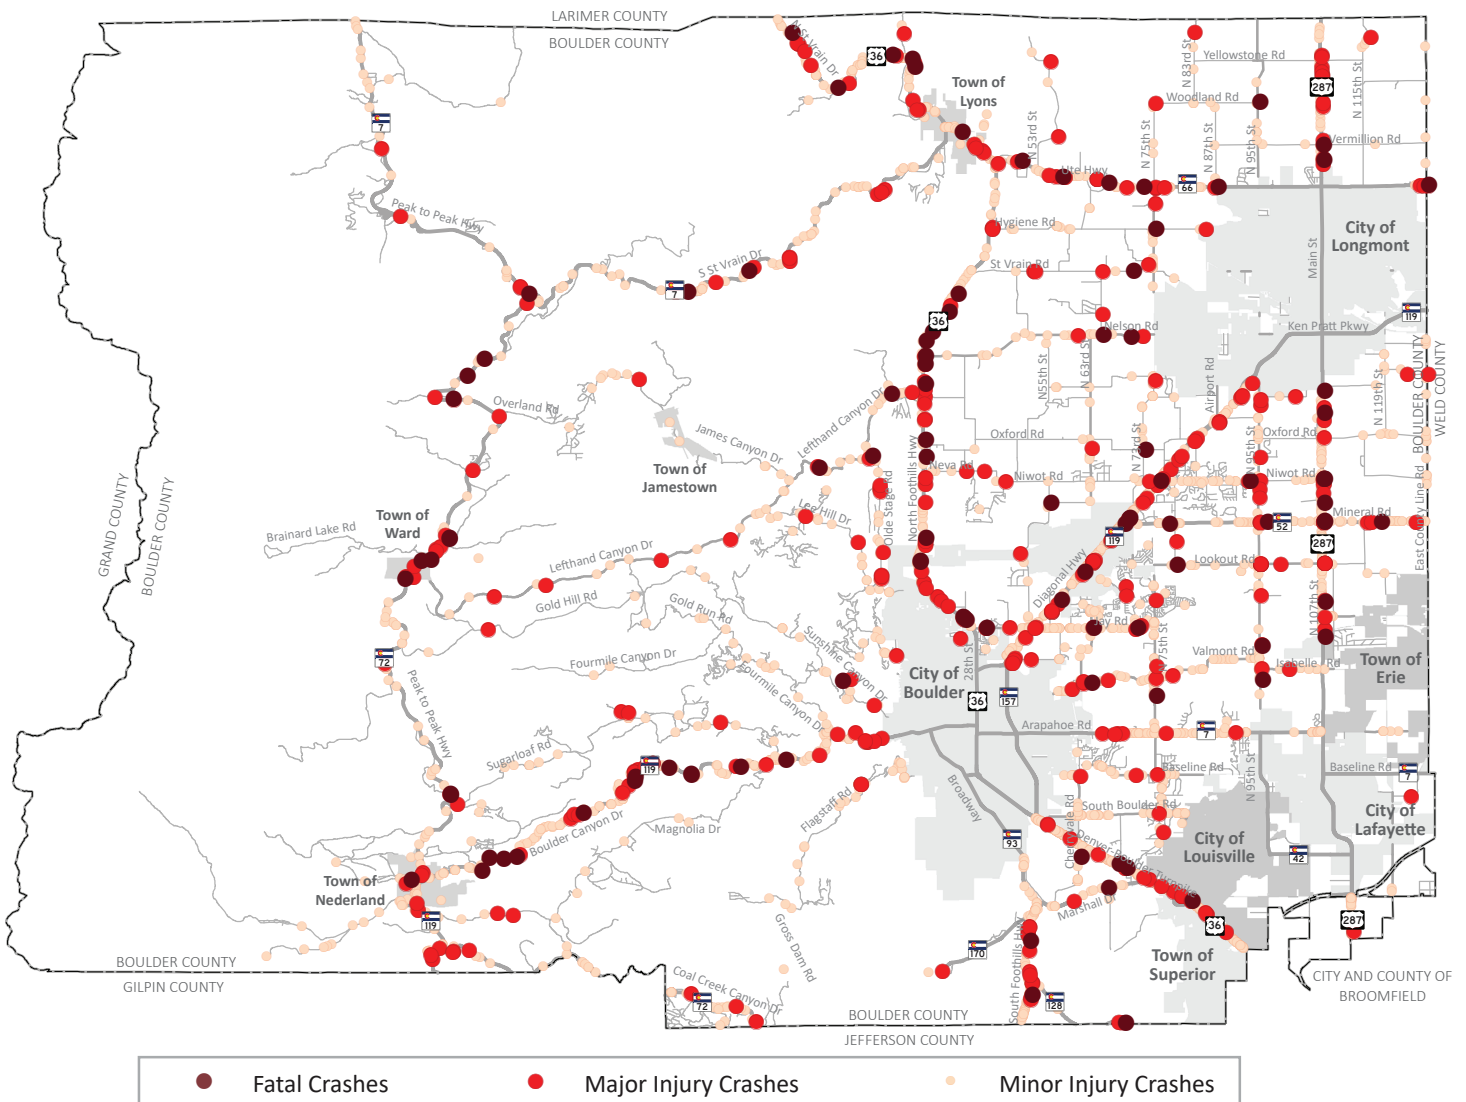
LARIMER COUNTY
BOULDER COUNTY

Town of Lyons
Yellowstone Rd
Woodland Rd
Vermillion Rd
N 83rd St
N 115th St
N 87th St
N 95th St
N 75th St
N 53rd St
Ute Hwy
St Vrain Dr
Peak to Peak Hwy
S St Vrain Dr
Hygiene Rd
St Vrain Rd
City of Longmont
Main St
Ken Pratt Pkwy
Nelson Rd
N 63rd St
N55th St
Airport Rd
N 119th St
BOULDER COUNTY
WELD COUNTY
Overland Rd
James Canyon Dr
Town of Jamestown
Lefthand Canyon Dr
Oxford Rd
N 73rd St
N 95th St
Oxford Rd
Neva Rd
Niwot Rd
Niwot Rd
Lee Hill Dr
Olde Stage Rd
North Foothills Hwy
Mineral Rd
East County Line Rd
Town of Ward
Brainard Lake Rd
Lefthand Canyon Dr
Gold Hill Rd
Gold Run Rd
Diagonal Hwy
Lookout Rd
N 107th St
GRAND COUNTY
BOULDER COUNTY
Peak to Peak Hwy
Fourmile Canyon Dr
Sunshine Canyon Dr
Fourmile Canyon Dr
Jay Rd
N 75th St
Valmont Rd
Isabelle Rd
Town of Erie
City of Boulder
28th St
Arapahoe Rd
Sugarloaf Rd
Broadway
Baseline Rd
Baseline Rd
N 95th St
South Boulder Rd
Cherryvale Rd
Magnolia Dr
Flagstaff Rd
Boulder Canyon Dr
City of Louisville
City of Lafayette
Denver-Boulder Turnpike
Town of Nederland
Marshall Dr
Gross Dam Rd
South Foothills Hwy
Town of Superior
BOULDER COUNTY
GILPIN COUNTY
Coal Creek Canyon Dr
CITY AND COUNTY OF BROOMFIELD
BOULDER COUNTY
JEFFERSON COUNTY
7
36
287
66
119
52
287
72
157
36
7
119
93
42
7
287
36
170
128
119
72

Fatal Crashes
Major Injury Crashes
Minor Injury Crashes